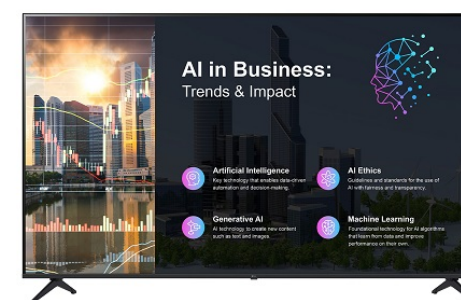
AI in Business:
Trends & Impact

Artificial Intelligence
Key technology that enables data-driven automation and decision-making.

AI Ethics
Guidelines and standards for the use of AI with fairness and transparency.

Generative AI
AI technology to create new content such as text and images.

Machine Learning
Foundational technology for AI algorithms that learn from data and improve performance on their own.